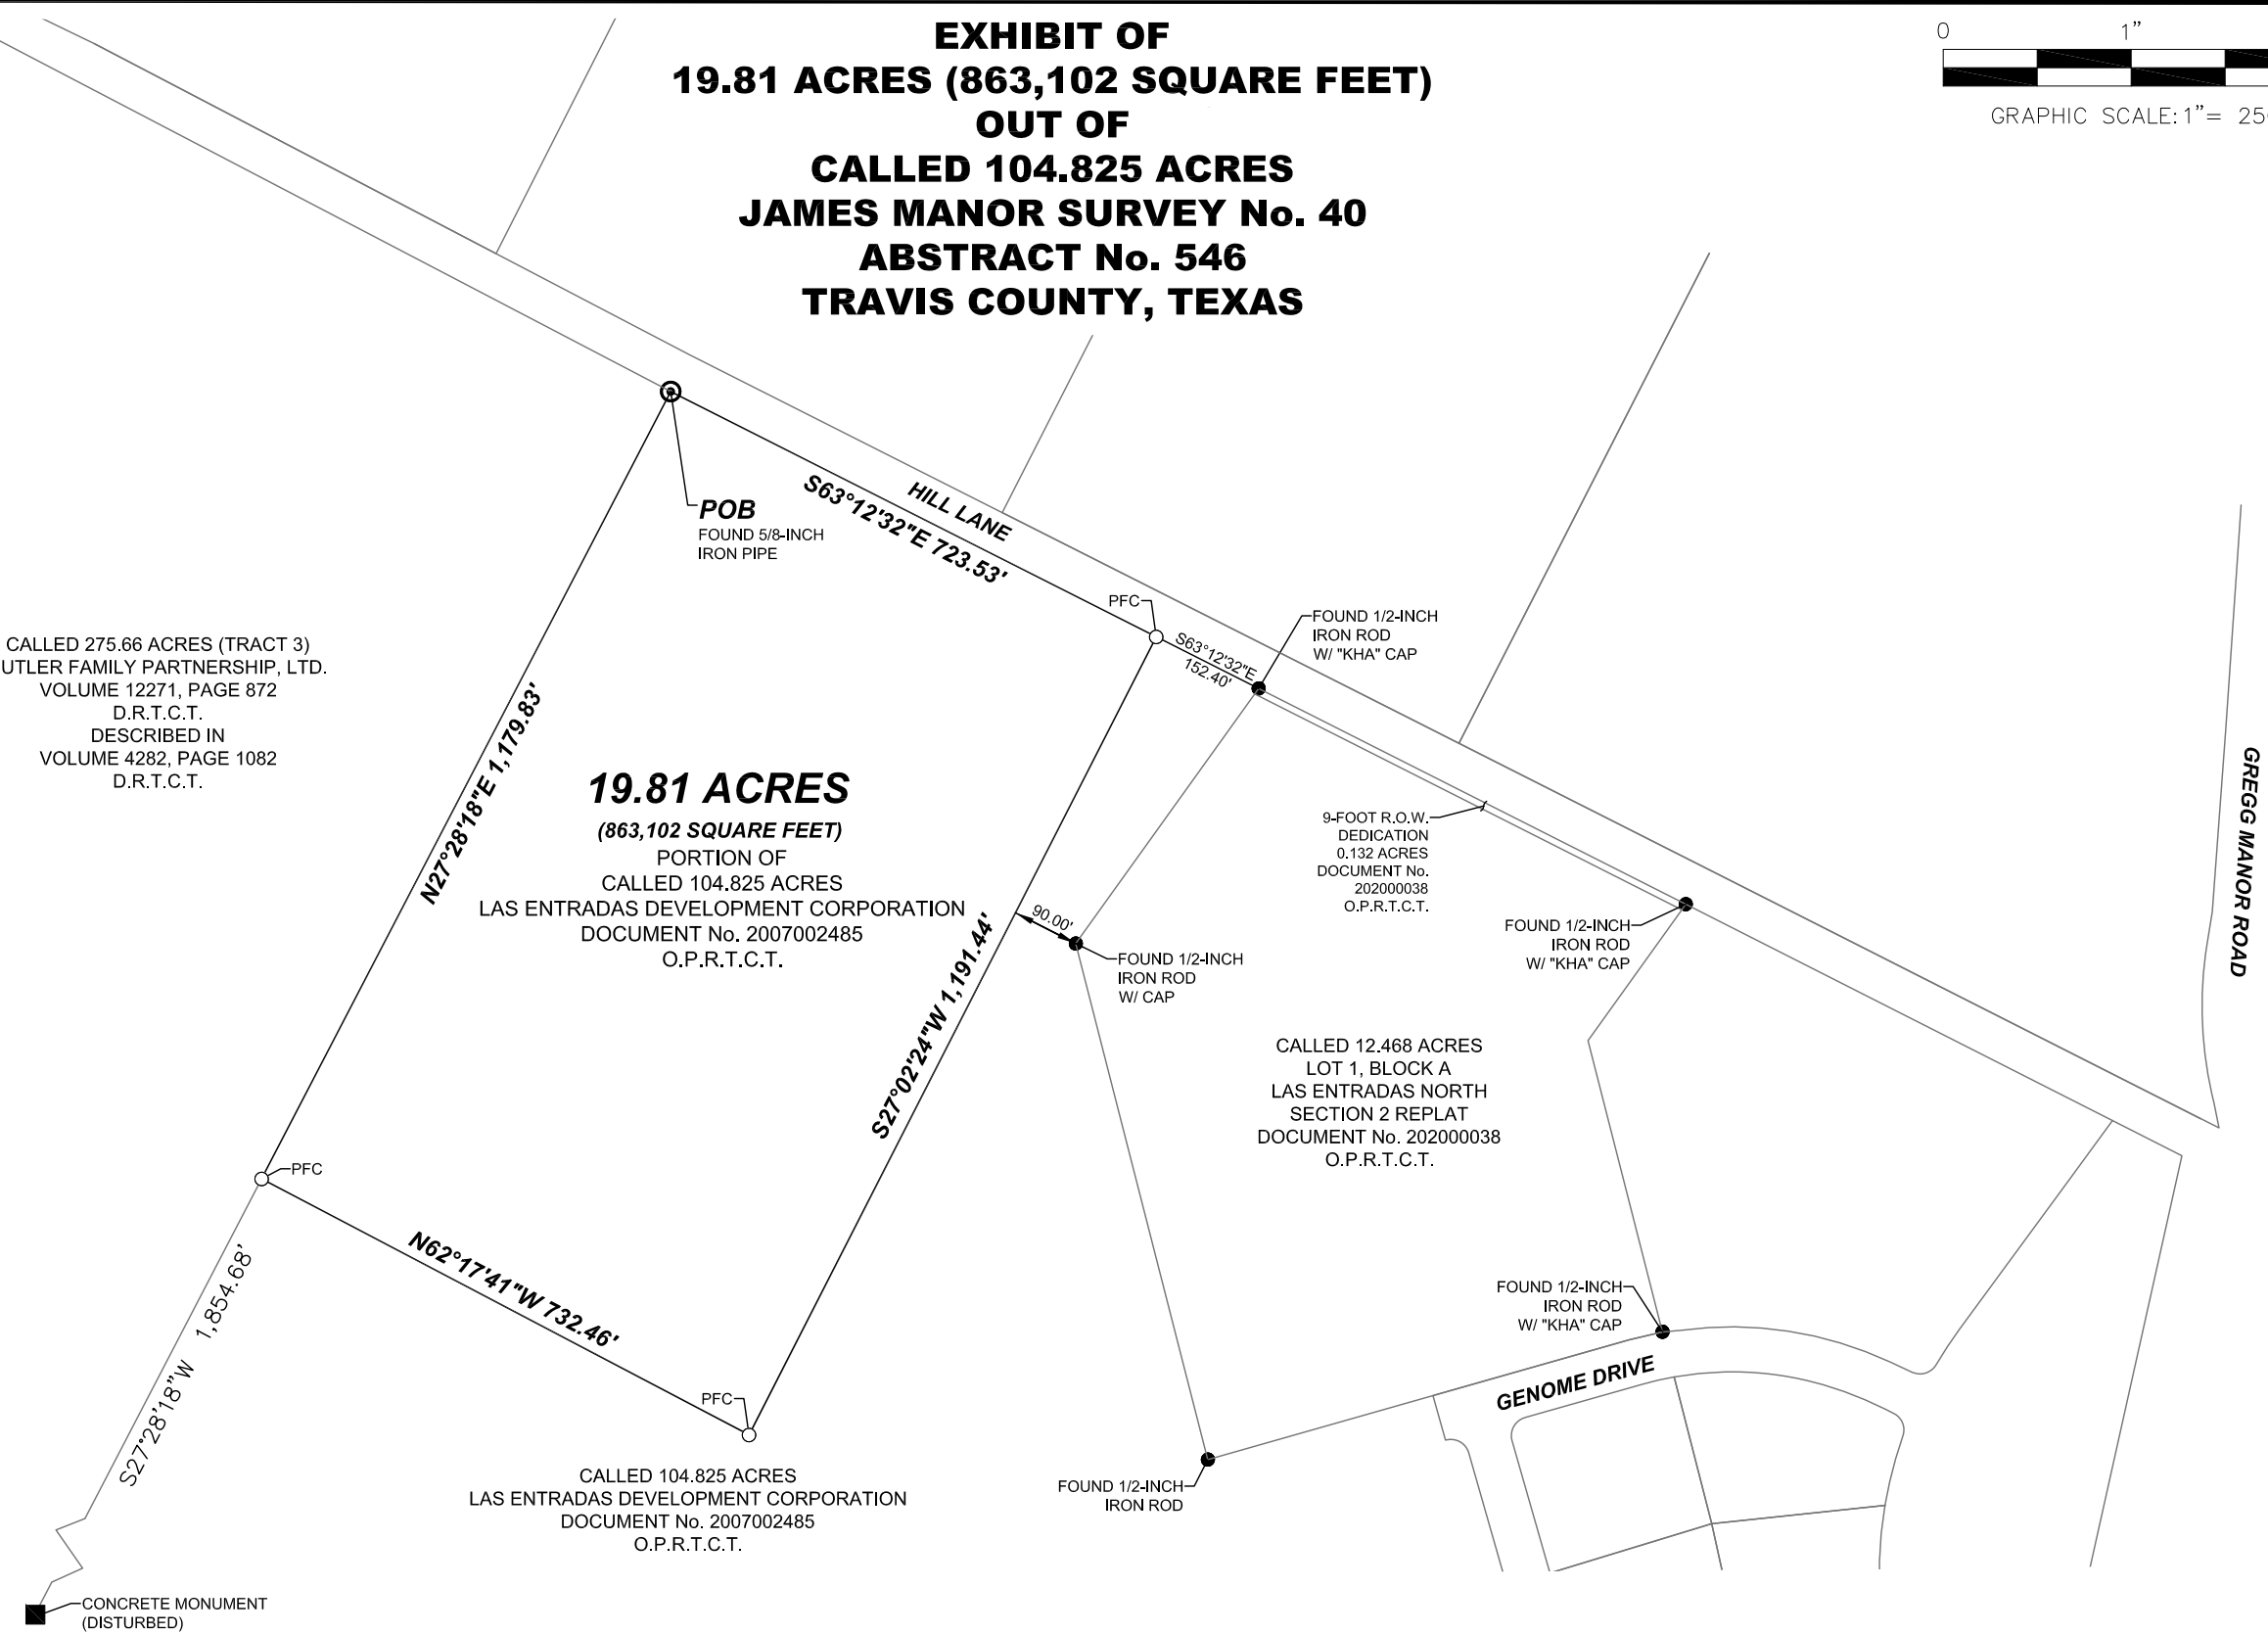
EXHIBIT OF
19.81 ACRES (863,102 SQUARE FEET)
OUT OF
CALLED 104.825 ACRES
JAMES MANOR SURVEY No. 40
ABSTRACT No. 546
TRAVIS COUNTY, TEXAS

0 1”
GRAPHIC SCALE: 1”= 25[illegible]

HILL LANE

S63°12'32"E 723.53'

POB
FOUND 5/8-INCH
IRON PIPE

PFC

S63°12'32"E
152.40'

FOUND 1/2-INCH
IRON ROD
W/ "KHA" CAP

CALLED 275.66 ACRES (TRACT 3)
UTLER FAMILY PARTNERSHIP, LTD.
VOLUME 12271, PAGE 872
D.R.T.C.T.
DESCRIBED IN
VOLUME 4282, PAGE 1082
D.R.T.C.T.

N27°28'18"E 1,179.83'

19.81 ACRES
(863,102 SQUARE FEET)
PORTION OF
CALLED 104.825 ACRES
LAS ENTRADAS DEVELOPMENT CORPORATION
DOCUMENT No. 2007002485
O.P.R.T.C.T.

9-FOOT R.O.W.
DEDICATION
0.132 ACRES
DOCUMENT No.
202000038
O.P.R.T.C.T.

GREGG MANOR ROAD

FOUND 1/2-INCH
IRON ROD
W/ "KHA" CAP

90.00'

FOUND 1/2-INCH
IRON ROD
W/ CAP

S27°02'24"W 1,191.44'

CALLED 12.468 ACRES
LOT 1, BLOCK A
LAS ENTRADAS NORTH
SECTION 2 REPLAT
DOCUMENT No. 202000038
O.P.R.T.C.T.

PFC

N62°17'41"W 732.46'

S27°28'18"W 1,854.68'

FOUND 1/2-INCH
IRON ROD
W/ "KHA" CAP

GENOME DRIVE

PFC

CALLED 104.825 ACRES
LAS ENTRADAS DEVELOPMENT CORPORATION
DOCUMENT No. 2007002485
O.P.R.T.C.T.

FOUND 1/2-INCH
IRON ROD

CONCRETE MONUMENT
(DISTURBED)